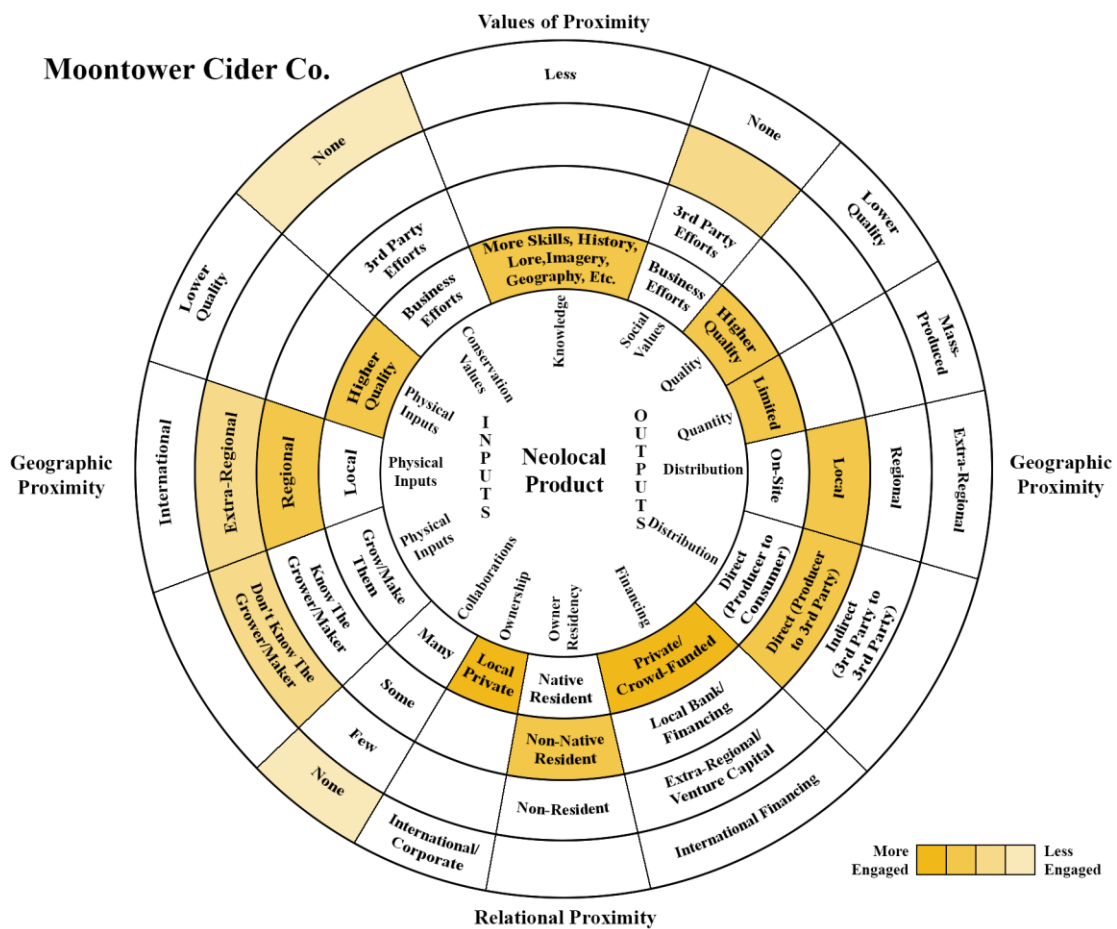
Values of Proximity

Moontower Cider Co.

Less

None

None

Lower Quality

Lower Quality

3rd Party Efforts

3rd Party Efforts

More Skills, History, Lore,Imagery, Geography, Etc.

Business Efforts

Business Efforts

Higher Quality

Mass-Produced

Higher Quality

Conservation Values

Knowledge

Social Values

Quality

Limited

Physical Inputs

Quantity

International

Extra-Regional

Regional

Local

I N P U T S

Neolocal Product

O U T P U T S

Distribution

On-Site

Local

Regional

Extra-Regional

Geographic Proximity

Geographic Proximity

Physical Inputs

Physical Inputs

Distribution

Grow/Make Them

Know The Grower/Maker

Don't Know The Grower/Maker

Collaborations

Ownership

Owner Residency

Financing

Direct (Producer to Consumer)

Direct (Producer to 3rd Party)

Indirect (3rd Party to 3rd Party)

Many

Local Private

Native Resident

Private/ Crowd-Funded

Some

Local Bank/ Financing

Few

Non-Native Resident

Extra-Regional/ Venture Capital

None

Non-Resident

International Financing

International/ Corporate

More Engaged

Less Engaged

Relational Proximity